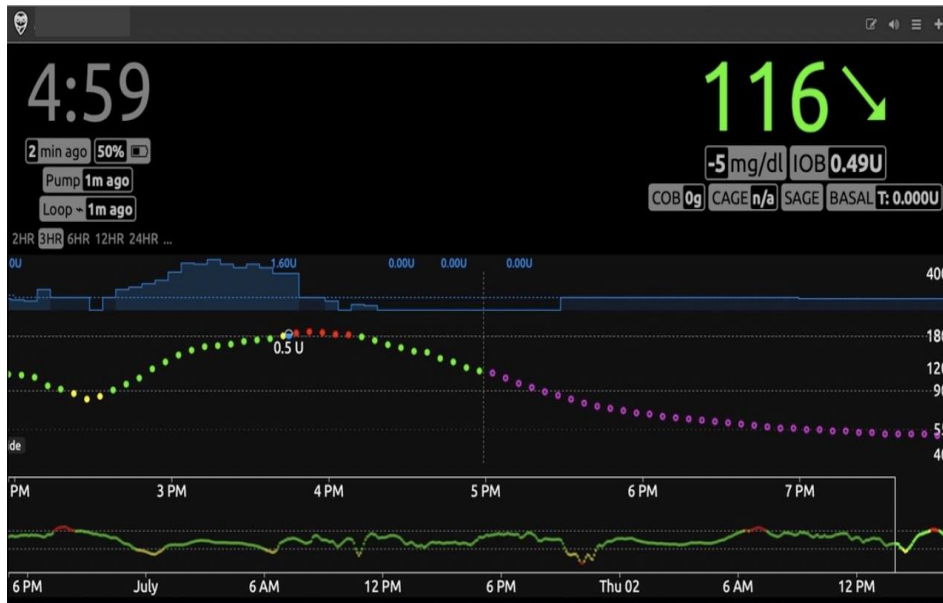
4:59

2 min ago 50%

Pump 1m ago

Loop 1m ago

2HR 3HR 6HR 12HR 24HR ...

116 ↘

-5 mg/dl IOB 0.49U

COB 0g CAGE n/a SAGE BASAL T: 0.000U

0U 1.60U 0.00U 0.00U 0.00U

400

0.5 U

180

120

90

55

40

de

PM 3 PM 4 PM 5 PM 6 PM 7 PM

6 PM July 6 AM 12 PM 6 PM Thu 02 6 AM 12 PM